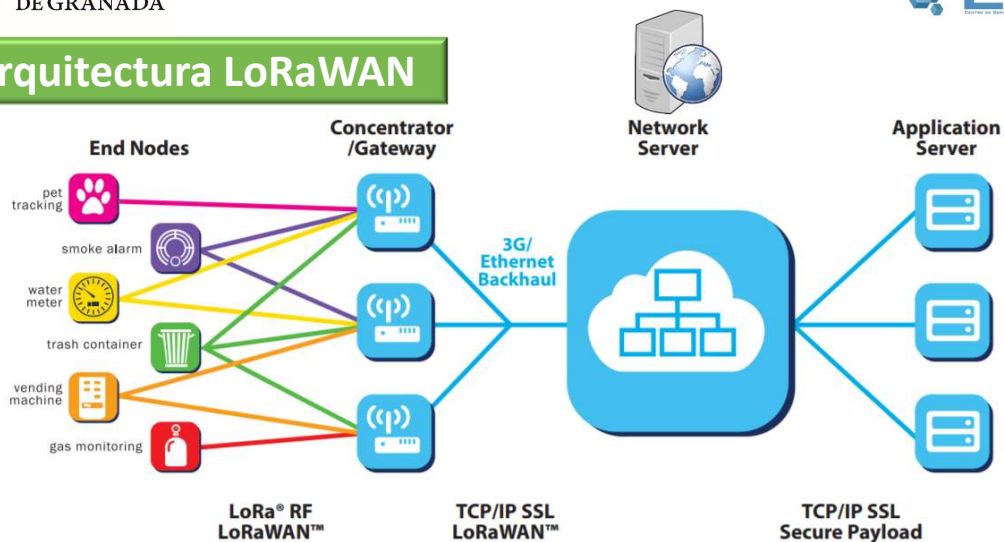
DE GRANADA

rquitectura LoRaWAN

End Nodes

Concentrator /Gateway

Network Server

Application Server

pet tracking

smoke alarm

water meter

trash container

vending machine

gas monitoring

3G/ Ethernet Backhaul

LoRa® RF LoRaWAN™

TCP/IP SSL LoRaWAN™

TCP/IP SSL Secure Payload